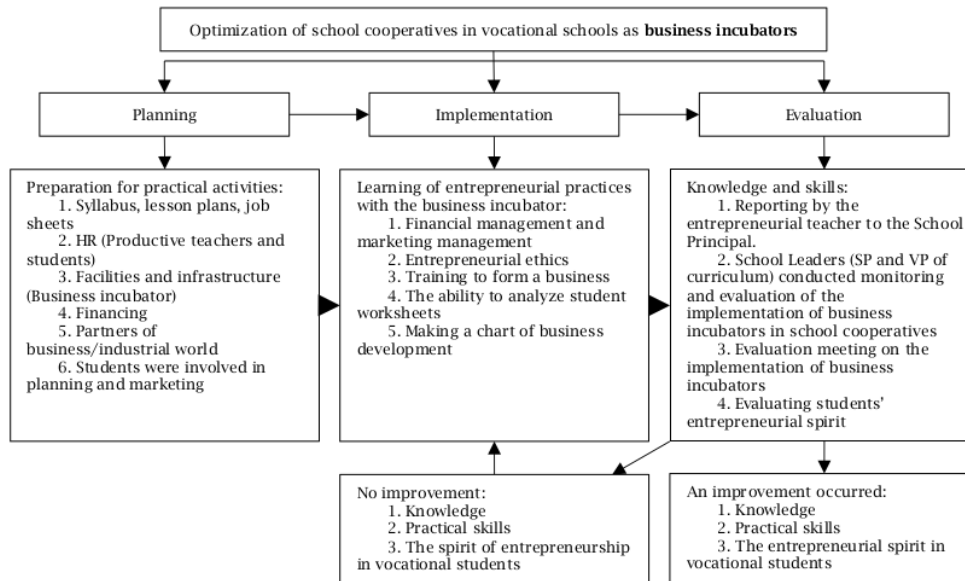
Optimization of school cooperatives in vocational schools as **business incubators**

Planning

Implementation

Evaluation

Preparation for practical activities:
1. Syllabus, lesson plans, job sheets
2. HR (Productive teachers and students)
3. Facilities and infrastructure (Business incubator)
4. Financing
5. Partners of business/industrial world
6. Students were involved in planning and marketing

Learning of entrepreneurial practices with the business incubator:
1. Financial management and marketing management
2. Entrepreneurial ethics
3. Training to form a business
4. The ability to analyze student worksheets
5. Making a chart of business development

Knowledge and skills:
1. Reporting by the entrepreneurial teacher to the School Principal.
2. School Leaders (SP and VP of curriculum) conducted monitoring and evaluation of the implementation of business incubators in school cooperatives
3. Evaluation meeting on the implementation of business incubators
4. Evaluating students' entrepreneurial spirit

No improvement:
1. Knowledge
2. Practical skills
3. The spirit of entrepreneurship in vocational students

An improvement occurred:
1. Knowledge
2. Practical skills
3. The entrepreneurial spirit in vocational students